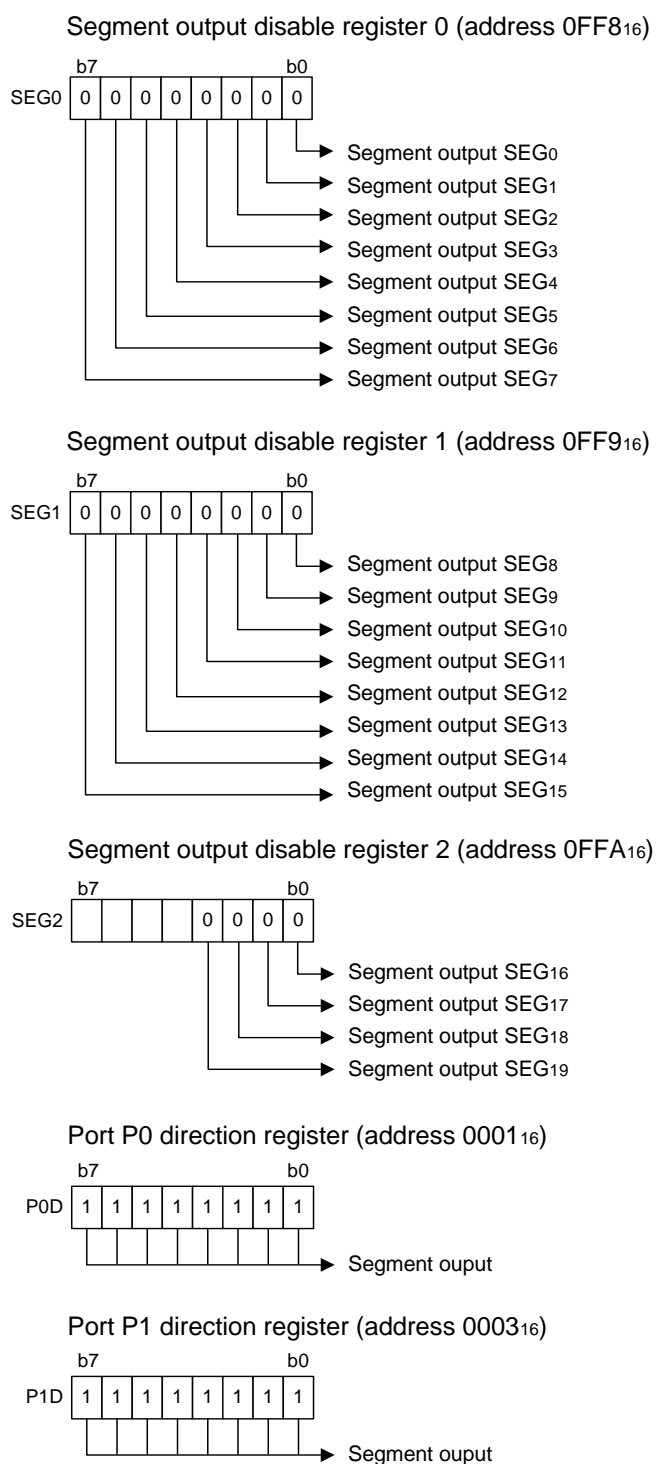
Segment output disable register 0 (address 0FF8$_{16}$)

b7 b0

SEG0 | 0 | 0 | 0 | 0 | 0 | 0 | 0 | 0 |

Segment output SEG$_0$
Segment output SEG$_1$
Segment output SEG$_2$
Segment output SEG$_3$
Segment output SEG$_4$
Segment output SEG$_5$
Segment output SEG$_6$
Segment output SEG$_7$

Segment output disable register 1 (address 0FF9$_{16}$)

b7 b0

SEG1 | 0 | 0 | 0 | 0 | 0 | 0 | 0 | 0 |

Segment output SEG$_8$
Segment output SEG$_9$
Segment output SEG$_{10}$
Segment output SEG$_{11}$
Segment output SEG$_{12}$
Segment output SEG$_{13}$
Segment output SEG$_{14}$
Segment output SEG$_{15}$

Segment output disable register 2 (address 0FFA$_{16}$)

b7 b0

SEG2 | | | | | 0 | 0 | 0 | 0 |

Segment output SEG$_{16}$
Segment output SEG$_{17}$
Segment output SEG$_{18}$
Segment output SEG$_{19}$

Port P0 direction register (address 0001$_{16}$)

b7 b0

P0D | 1 | 1 | 1 | 1 | 1 | 1 | 1 | 1 |

Segment ouput

Port P1 direction register (address 0003$_{16}$)

b7 b0

P1D | 1 | 1 | 1 | 1 | 1 | 1 | 1 | 1 |

Segment ouput